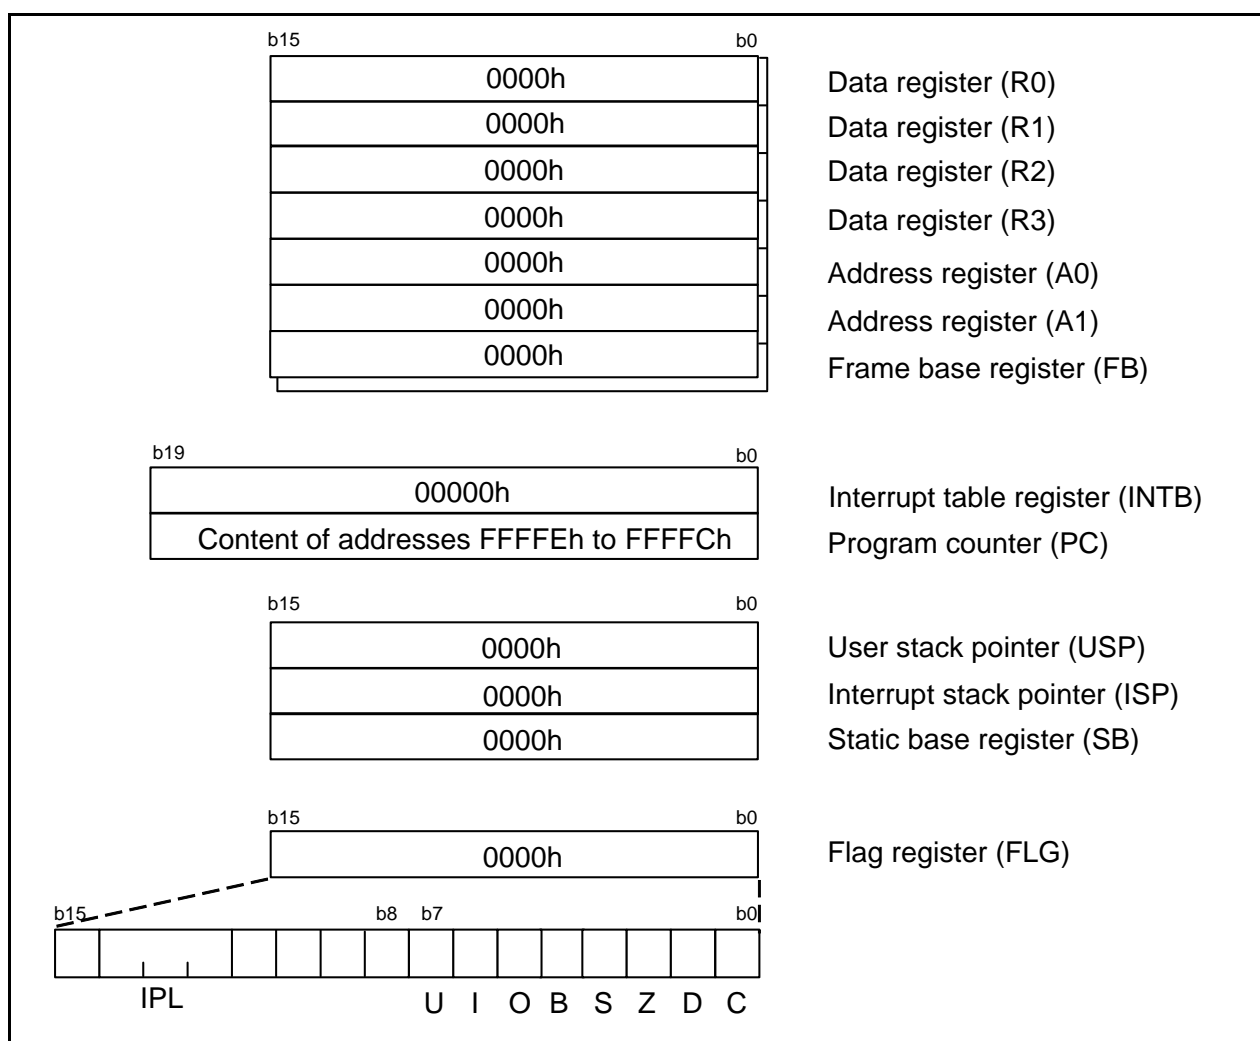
b15
b0
0000h
Data register (R0)
0000h
Data register (R1)
0000h
Data register (R2)
0000h
Data register (R3)
0000h
Address register (A0)
0000h
Address register (A1)
0000h
Frame base register (FB)

b19
b0
00000h
Interrupt table register (INTB)
Content of addresses FFFFEh to FFFFCh
Program counter (PC)

b15
b0
0000h
User stack pointer (USP)
0000h
Interrupt stack pointer (ISP)
0000h
Static base register (SB)

b15
b0
0000h
Flag register (FLG)

b15
b8
b7
b0
IPL
U I O B S Z D C